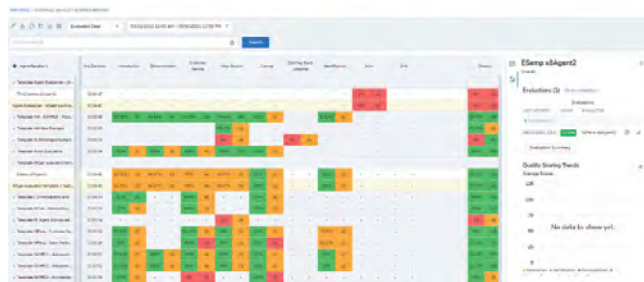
Evaluated Date

Search

ESemp s8Agent2

Evaluations (3)

Evaluation Summary

Quality Scoring Trends

Average Scores

120

100

80

60

40

20

0

No data to show yet.

Introduction

Customer Service

Identification

Greeting

Close